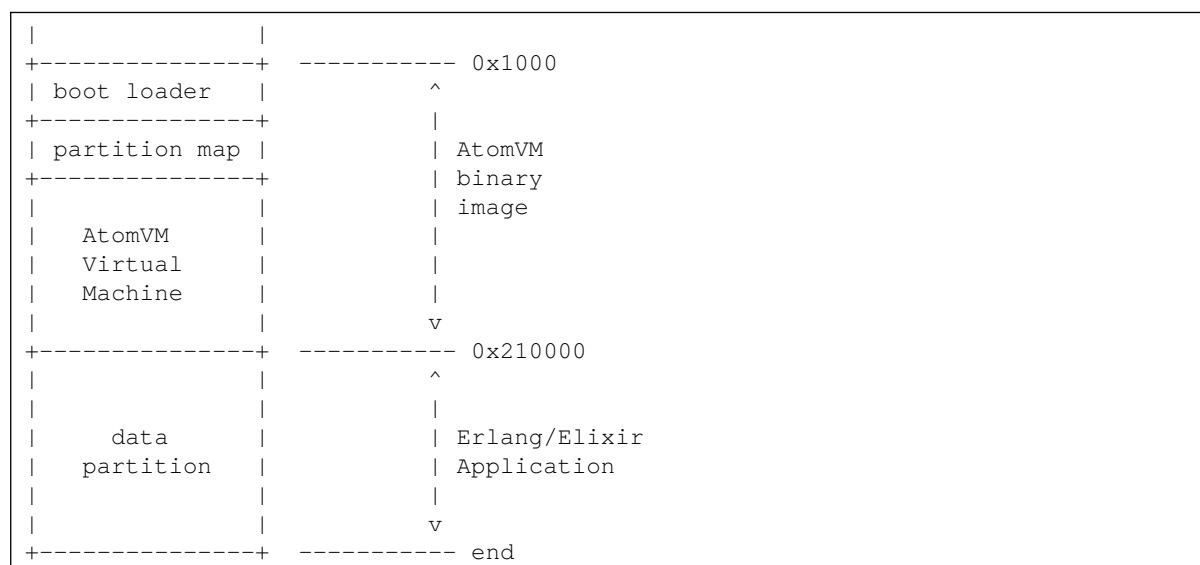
|               |
+---------------+  ----------- 0x1000
| boot loader   |            ^
+---------------+            |
| partition map |            | AtomVM
+---------------+            | binary
|               |            | image
|   AtomVM      |            |
|   Virtual     |            |
|   Machine     |            |
|               |            v
+---------------+  ----------- 0x210000
|               |            ^
|               |            |
|     data      |            | Erlang/Elixir
|   partition   |            | Application
|               |            |
|               |            v
+---------------+  ----------- end